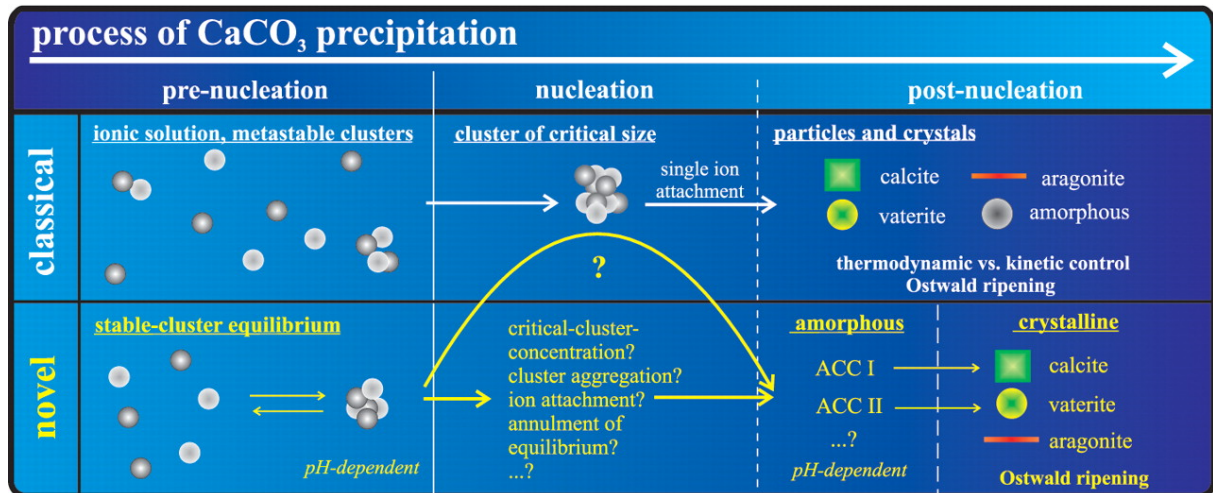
process of $CaCO_3$ precipitation

pre-nucleation

nucleation

post-nucleation

classical

ionic solution, metastable clusters

cluster of critical size

single ion attachment

particles and crystals

calcite

aragonite

vaterite

amorphous

?

thermodynamic vs. kinetic control
Ostwald ripening

novel

stable-cluster equilibrium

pH-dependent

critical-cluster-concentration?
cluster aggregation?
ion attachment?
annulment of equilibrium?
...?

amorphous

ACC I

ACC II

...?

pH-dependent

crystalline

calcite

vaterite

aragonite

Ostwald ripening